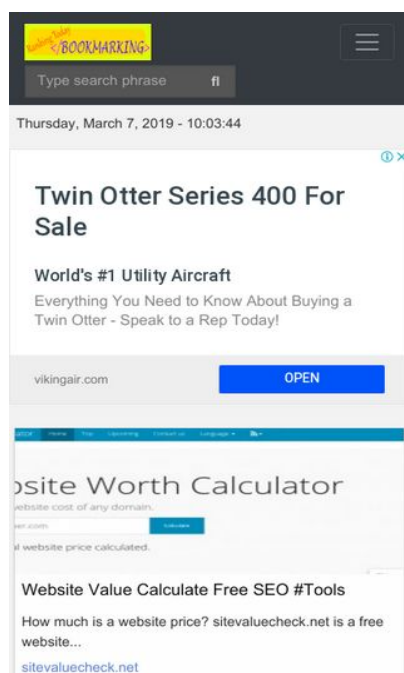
Ranking Today </BOOKMARKING>

Type search phrase

Thursday, March 7, 2019 - 10:03:44

Twin Otter Series 400 For Sale

World's #1 Utility Aircraft

Everything You Need to Know About Buying a Twin Otter - Speak to a Rep Today!

vikingair.com

OPEN

Home Top Upcoming Contact us Language

bsite Worth Calculator

ebsite cost of any domain.

ier.com

l website price calculated.

Website Value Calculate Free SEO #Tools

How much is a website price? sitevaluecheck.net is a free website...

sitevaluecheck.net